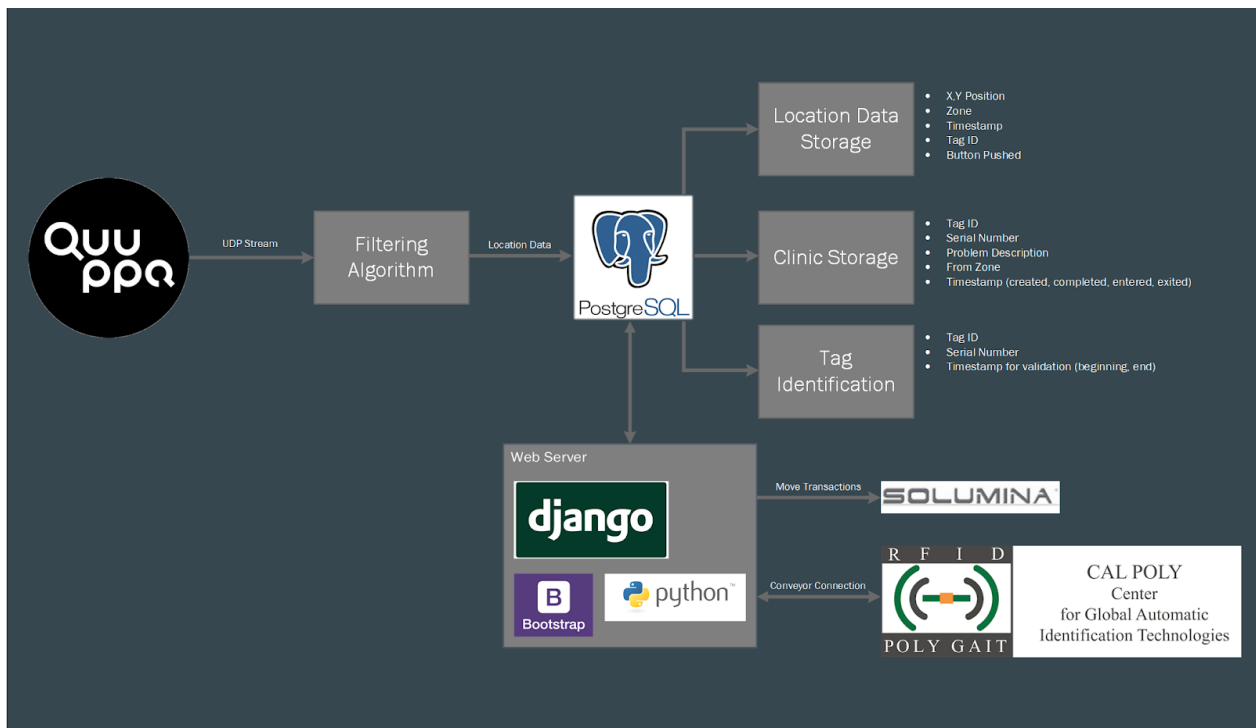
Quuppa

UDP Stream

Filtering Algorithm

Location Data

PostgreSQL

Location Data Storage

- X,Y Position
- Zone
- Timestamp
- Tag ID
- Button Pushed

Clinic Storage

- Tag ID
- Serial Number
- Problem Description
- From Zone
- Timestamp (created, completed, entered, exited)

Tag Identification

- Tag ID
- Serial Number
- Timestamp for validation (beginning, end)

Web Server

django

B Bootstrap

python™

Move Transactions

SOLUMINA

Conveyor Connection

R F I D

POLY GAIT

CAL POLY
Center
for Global Automatic
Identification Technologies